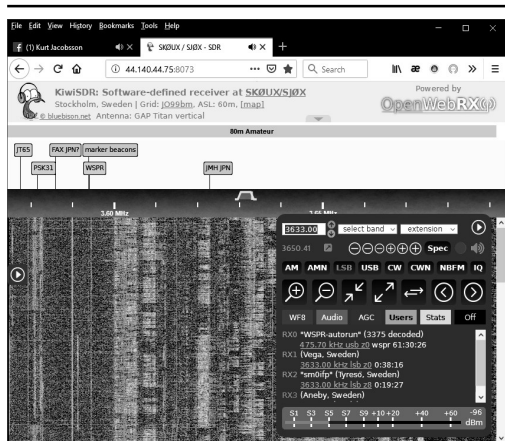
File Edit View History Bookmarks Tools Help

(1) Kurt Jacobsson

SKØUX / SJØX - SDR

44.140.44.75:8073

Search

KiwiSDR: Software-defined receiver at SKØUX/SJØX
Stockholm, Sweden | Grid: JO99bm, ASL: 60m, [map]
© bluebison.net Antenna: GAP Titan vertical

Powered by
OpenWebRX

80m Amateur

JT65
FAX JPN?
marker beacons
PSK31
WSPR
JMH JPN

3.60 MHz
3.65 MHz

3633.00
select band
extension

3650.41
Spec

AM AMN LSB USB CW CWN NBFM IQ

WF8 Audio AGC Users Stats Off

RX0 "WSPR-autorun" (3375 decoded)
475.70 kHz usb z0 wspr 61:30:26
RX1 (Vega, Sweden)
3633.00 kHz lsb z0 0:38:16
RX2 "sm0ifp" (Tyresö, Sweden)
3633.00 kHz lsb z8 0:19:27
RX3 (Aneby, Sweden)

S1 S3 S5 S7 S9 +10 +20 +40 +60 -96 dBm